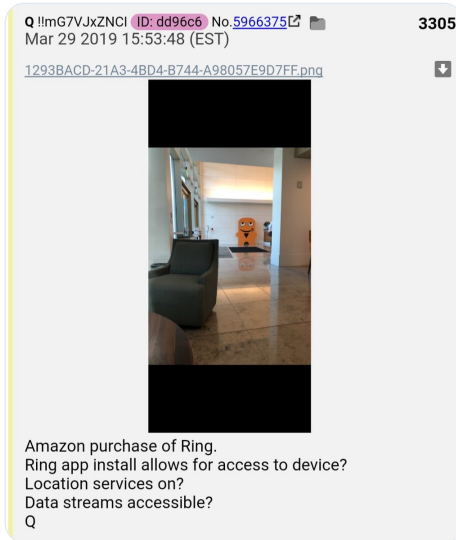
Q !!mG7VJxZNCI ID: dd96c6 No.5966375 3305
Mar 29 2019 15:53:48 (EST)

1293BACD-21A3-4BD4-B744-A98057E9D7FF.png

Amazon purchase of Ring.
Ring app install allows for access to device?
Location services on?
Data streams accessible?
Q